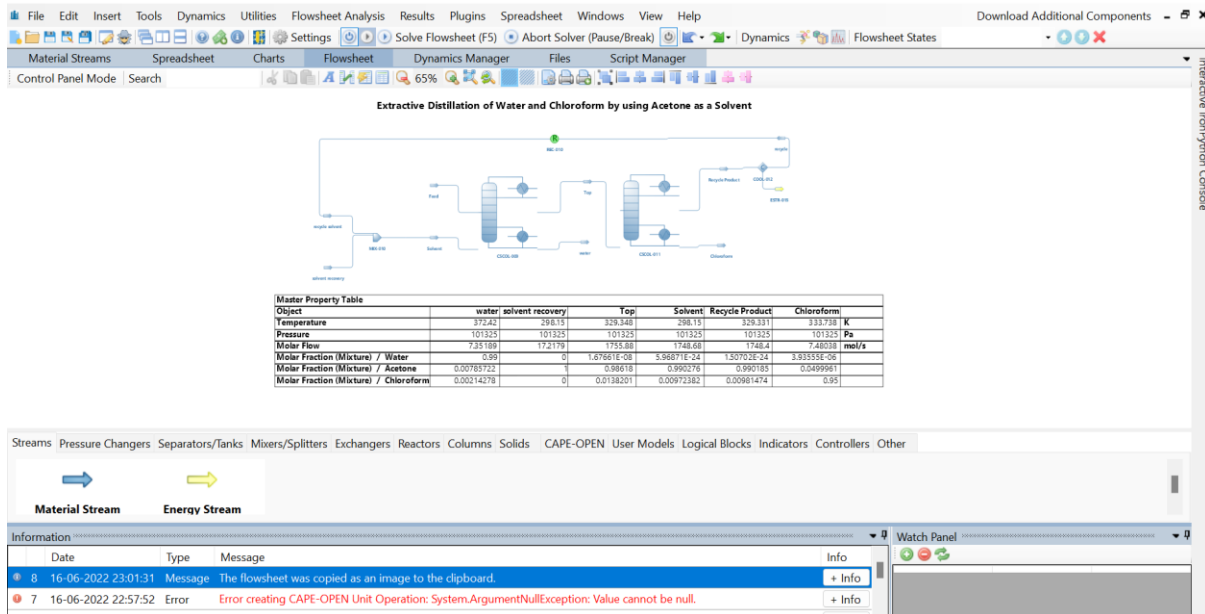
File Edit Insert Tools Dynamics Utilities Flowsheet Analysis Results Plugins Spreadsheet Windows View Help
Download Additional Components
Settings Solve Flowsheet (F5) Abort Solver (Pause/Break) Dynamics Flowsheet States
Material Streams Spreadsheet Charts Flowsheet Dynamics Manager Files Script Manager
Control Panel Mode Search 65%
Interactive IronPython Console

Extractive Distillation of Water and Chloroform by using Acetone as a Solvent

REC-010 recycle Feed Top Recycle Product COOL-012 EDIS-016 recycle solvent MIX-010 Solvent CSCOL-009 water CSCOL-011 Chloroform solvent recovery

| Master Property Table | | | | | | | |
|---|---|---|---|---|---|---|---|
| Object | water | solvent recovery | Top | Solvent | Recycle Product | Chloroform | |
| Temperature | 372.42 | 298.15 | 329.348 | 298.15 | 329.331 | 333.738 | K |
| Pressure | 101325 | 101325 | 101325 | 101325 | 101325 | 101325 | Pa |
| Molar Flow | 7.35189 | 17.2179 | 1755.88 | 1748.68 | 1748.4 | 7.48038 | mol/s |
| Molar Fraction (Mixture) / Water | 0.99 | 0 | 1.67661E-08 | 5.96871E-24 | 1.50702E-24 | 3.93555E-06 | |
| Molar Fraction (Mixture) / Acetone | 0.00785722 | 1 | 0.98618 | 0.990276 | 0.990185 | 0.0499961 | |
| Molar Fraction (Mixture) / Chloroform | 0.00214278 | 0 | 0.0138201 | 0.00972382 | 0.00981474 | 0.95 | |

Streams Pressure Changers Separators/Tanks Mixers/Splitters Exchangers Reactors Columns Solids CAPE-OPEN User Models Logical Blocks Indicators Controllers Other
Material Stream Energy Stream

Information
Watch Panel

| | Date | Type | Message | Info |
|---|---|---|---|---|
| 8 | 16-06-2022 23:01:31 | Message | The flowsheet was copied as an image to the clipboard. | + Info |
| 7 | 16-06-2022 22:57:52 | Error | Error creating CAPE-OPEN Unit Operation: System.ArgumentNullException: Value cannot be null. | + Info |